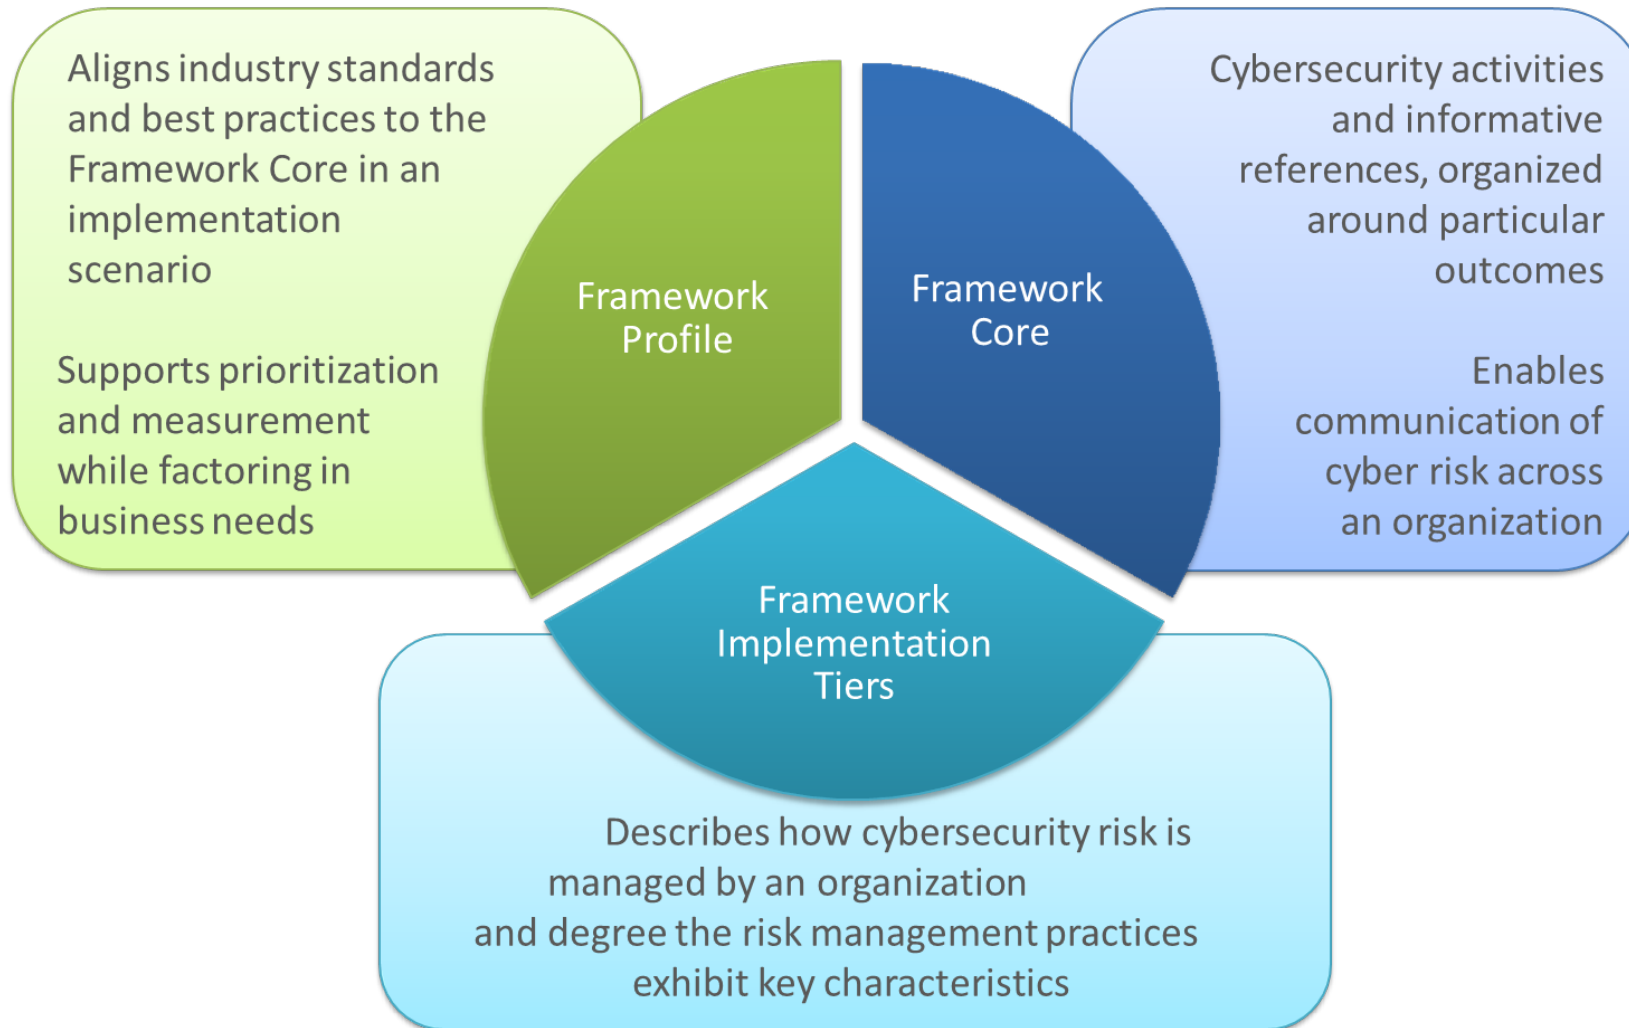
Aligns industry standards and best practices to the Framework Core in an implementation scenario

Supports prioritization and measurement while factoring in business needs

Framework Profile

Framework Core

Cybersecurity activities and informative references, organized around particular outcomes

Enables communication of cyber risk across an organization

Framework Implementation Tiers

Describes how cybersecurity risk is managed by an organization and degree the risk management practices exhibit key characteristics